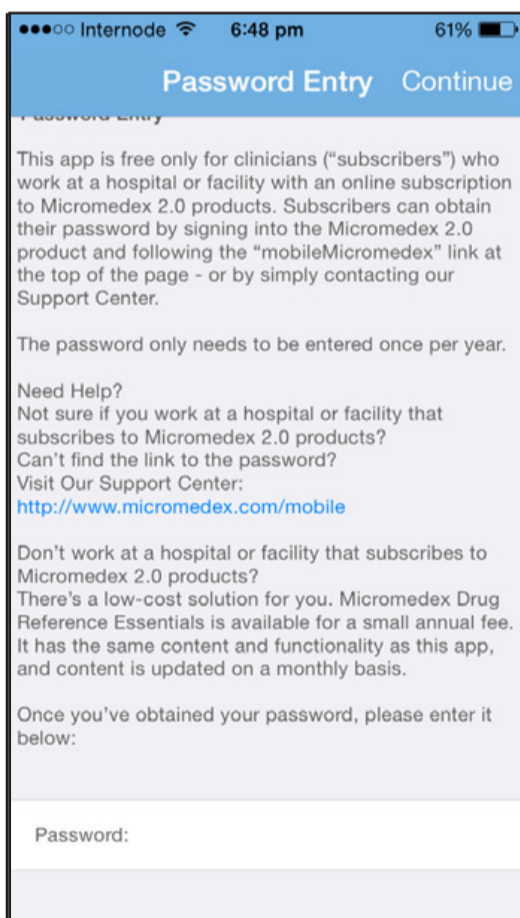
●●●○○ Internode 6:48 pm 61%

Password Entry Continue

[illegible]

This app is free only for clinicians (“subscribers”) who work at a hospital or facility with an online subscription to Micromedex 2.0 products. Subscribers can obtain their password by signing into the Micromedex 2.0 product and following the “mobileMicromedex” link at the top of the page - or by simply contacting our Support Center.

The password only needs to be entered once per year.

Need Help?
Not sure if you work at a hospital or facility that subscribes to Micromedex 2.0 products?
Can’t find the link to the password?
Visit Our Support Center:
http://www.micromedex.com/mobile

Don’t work at a hospital or facility that subscribes to Micromedex 2.0 products?
There’s a low-cost solution for you. Micromedex Drug Reference Essentials is available for a small annual fee. It has the same content and functionality as this app, and content is updated on a monthly basis.

Once you’ve obtained your password, please enter it below:

Password: